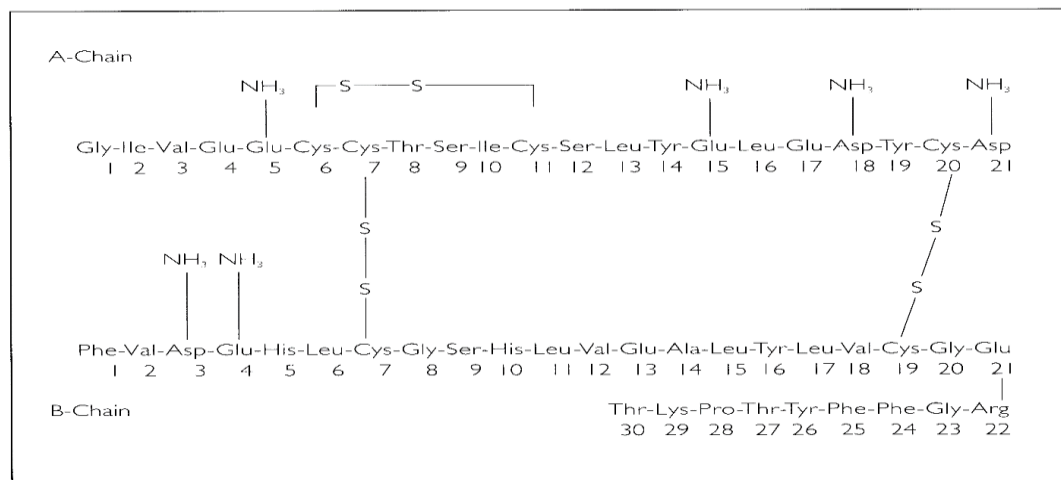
A-Chain

$NH_3$ S S $NH_3$ $NH_3$ $NH_3$

Gly-Ile-Val-Glu-Glu-Cys-Cys-Thr-Ser-Ile-Cys-Ser-Leu-Tyr-Glu-Leu-Glu-Asp-Tyr-Cys-Asp
1 2 3 4 5 6 7 8 9 10 11 12 13 14 15 16 17 18 19 20 21

S S

$NH_3$ $NH_3$

S S

Phe-Val-Asp-Glu-His-Leu-Cys-Gly-Ser-His-Leu-Val-Glu-Ala-Leu-Tyr-Leu-Val-Cys-Gly-Glu
1 2 3 4 5 6 7 8 9 10 11 12 13 14 15 16 17 18 19 20 21

B-Chain

Thr-Lys-Pro-Thr-Tyr-Phe-Phe-Gly-Arg
30 29 28 27 26 25 24 23 22